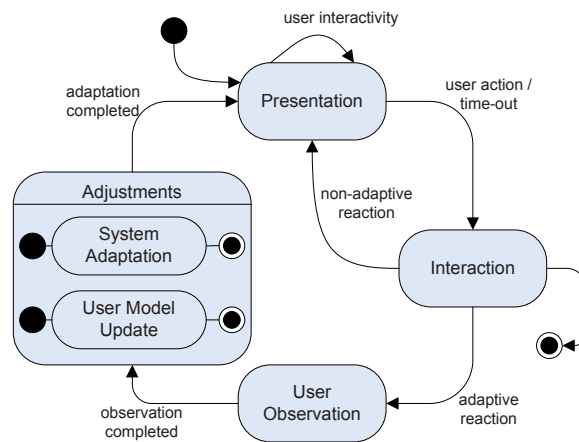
user interactivity

adaptation completed

Presentation

user action / time-out

Adjustments

non-adaptive reaction

System Adaptation

Interaction

User Model Update

User Observation

observation completed

adaptive reaction